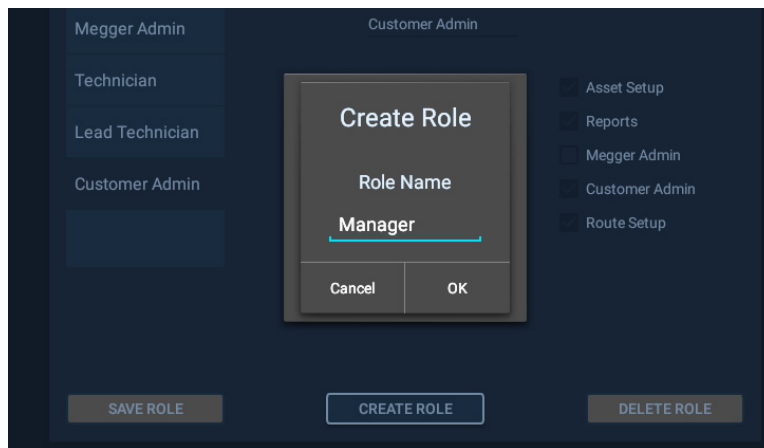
Megger Admin

Technician

Lead Technician

Customer Admin

Customer Admin

Asset Setup

Reports

Megger Admin

Customer Admin

Route Setup

Create Role

Role Name

Manager

Cancel

OK

SAVE ROLE

CREATE ROLE

DELETE ROLE